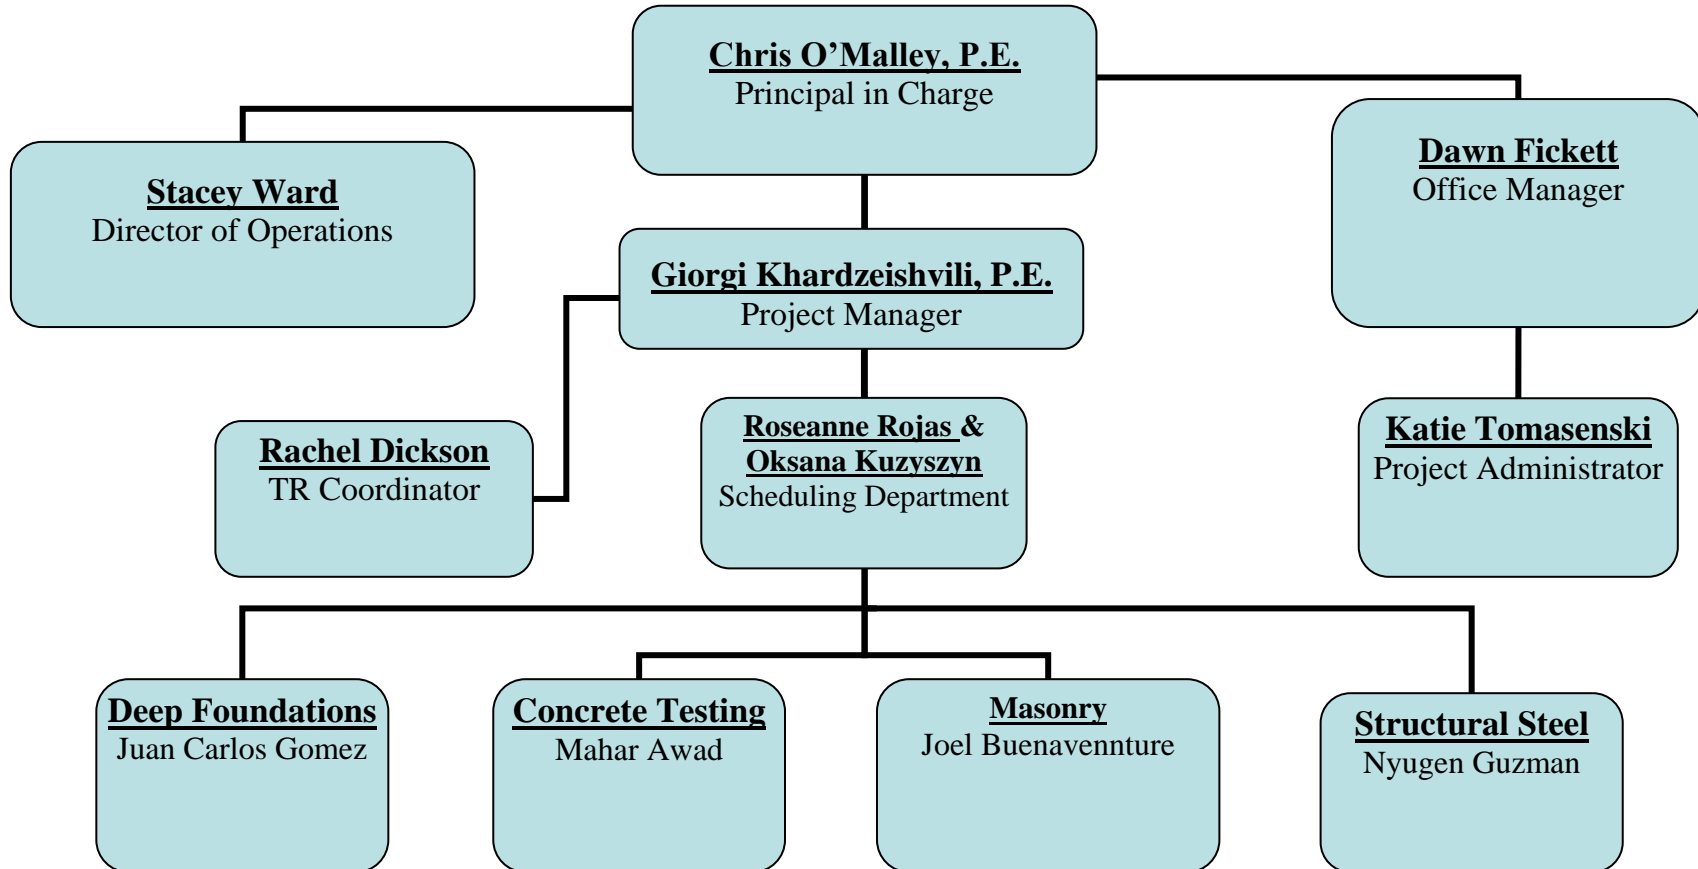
Chris O'Malley, P.E.
Principal in Charge

Stacey Ward
Director of Operations

Dawn Fickett
Office Manager

Giorgi Khardzeishvili, P.E.
Project Manager

Rachel Dickson
TR Coordinator

Roseanne Rojas & Oksana Kuzyszyn
Scheduling Department

Katie Tomasenski
Project Administrator

Deep Foundations
Juan Carlos Gomez

Concrete Testing
Mahar Awad

Masonry
Joel Buenavennture

Structural Steel
Nyugen Guzman